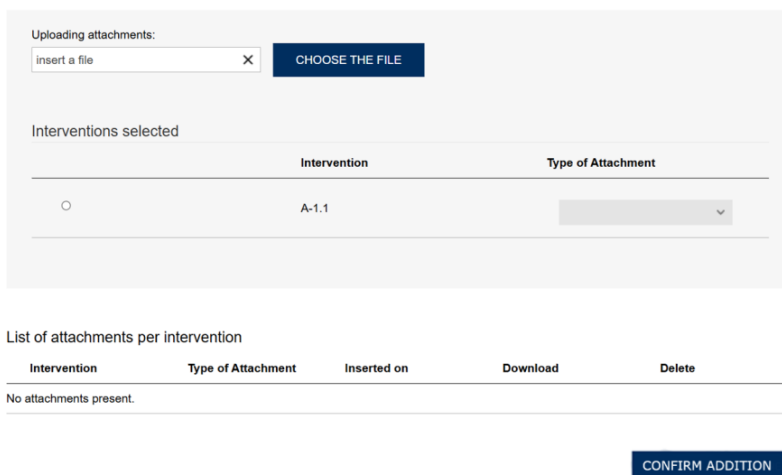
Uploading attachments:

insert a file ✕ CHOOSE THE FILE

Interventions selected

| | Intervention | Type of Attachment |
|---|---|---|
| ○ | A-1.1 | |

List of attachments per intervention

| Intervention | Type of Attachment | Inserted on | Download | Delete |
|---|---|---|---|---|
| No attachments present. | | | | |

CONFIRM ADDITION